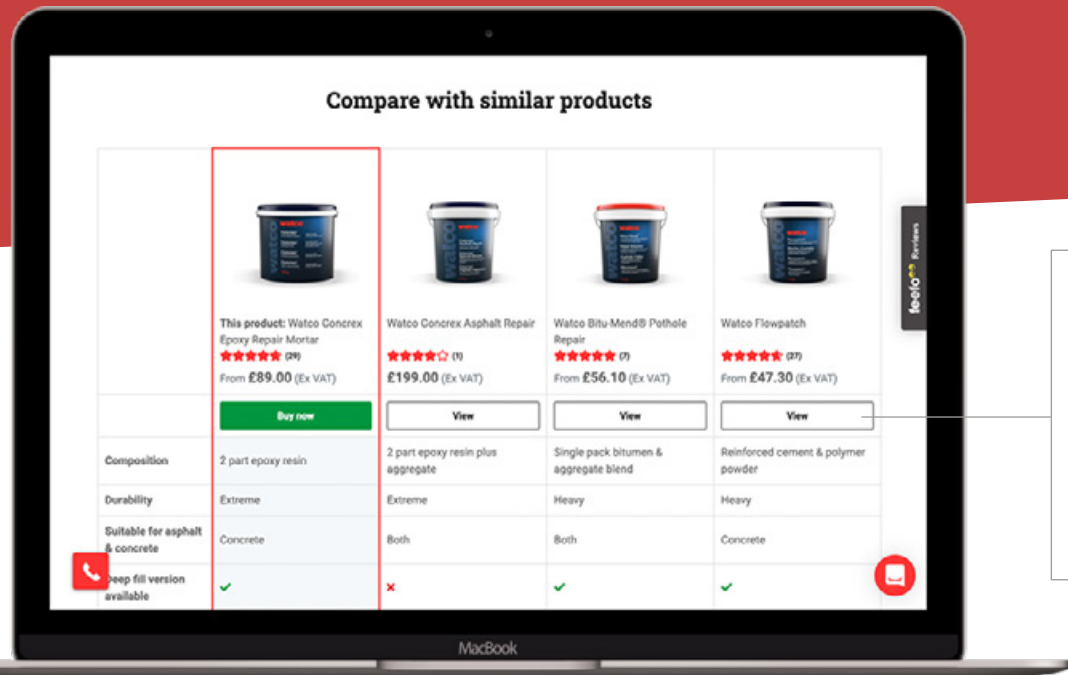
Compare with similar products

| | This product: Watco Concrex Epoxy Repair Mortar (29) From £89.00 (Ex VAT) | Watco Concrex Asphalt Repair (1) £199.00 (Ex VAT) | Watco Bitu-Mend® Pothole Repair (7) From £56.10 (Ex VAT) | Watco Flowpatch (27) From £47.30 (Ex VAT) |
|---|---|---|---|---|
| | Buy now | View | View | View |
| Composition | 2 part epoxy resin | 2 part epoxy resin plus aggregate | Single pack bitumen & aggregate blend | Reinforced cement & polymer powder |
| Durability | Extreme | Extreme | Heavy | Heavy |
| Suitable for asphalt & concrete | Concrete | Both | Both | Concrete |
| Deep fill version available | ✓ | ✗ | ✓ | ✓ |

feefo Reviews

MacBook